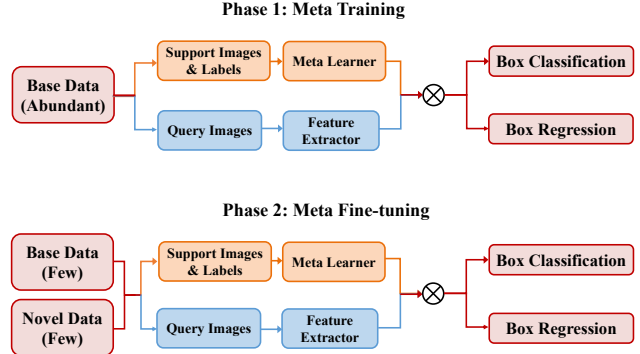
Phase 1: Meta Training

Base Data (Abundant)

Support Images & Labels

Meta Learner

Query Images

Feature Extractor

$\otimes$

Box Classification

Box Regression

Phase 2: Meta Fine-tuning

Base Data (Few)

Novel Data (Few)

Support Images & Labels

Meta Learner

Query Images

Feature Extractor

$\otimes$

Box Classification

Box Regression